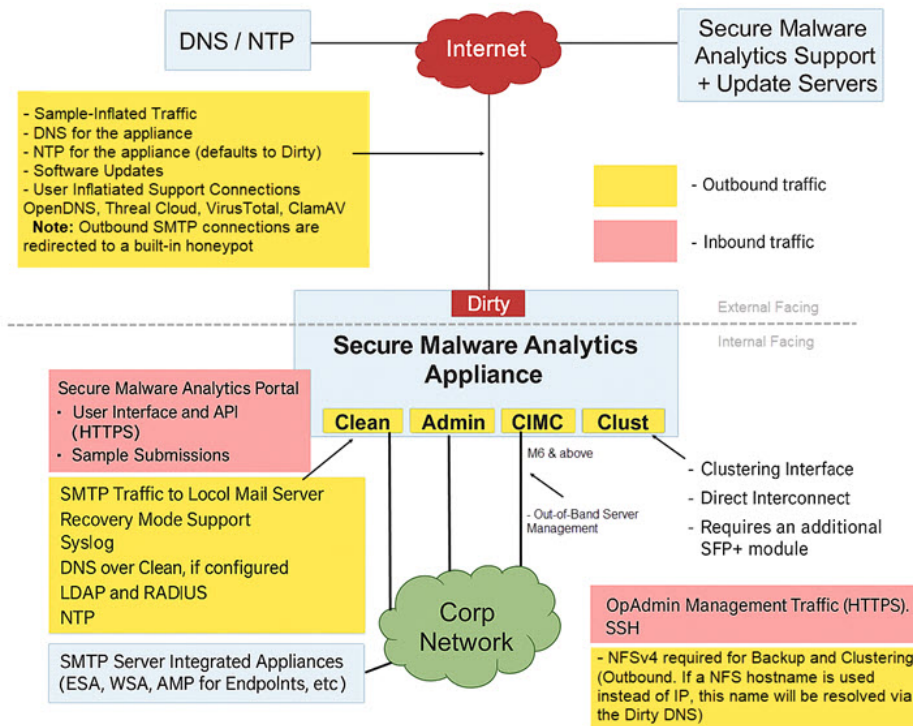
DNS / NTP

Internet

Secure Malware Analytics Support + Update Servers

- Sample-Inflated Traffic
- DNS for the appliance
- NTP for the appliance (defaults to Dirty)
- Software Updates
- User Inflatiated Support Connections
OpenDNS, Threal Cloud, VirusTotal, ClamAV
Note: Outbound SMTP connections are redirected to a built-in honeypot

- Outbound traffic

- Inbound traffic

Dirty

External Facing

Internal Facing

Secure Malware Analytics Appliance

Secure Malware Analytics Portal
- User Interface and API (HTTPS)
- Sample Submissions

Clean

Admin

CIMC

Clust

M6 & above

- Out-of-Band Server Management

- Clustering Interface
- Direct Interconnect
- Requires an additional SFP+ module

SMTP Traffic to Locol Mail Server
Recovery Mode Support
Syslog
DNS over Clean, if configured
LDAP and RADIUS
NTP

Corp Network

OpAdmin Management Traffic (HTTPS). SSH

- NFSv4 required for Backup and Clustering (Outbound. If a NFS hostname is used instead of IP, this name will be resolved via the Dirty DNS)

SMTP Server Integrated Appliances (ESA, WSA, AMP for Endpolnts, etc)